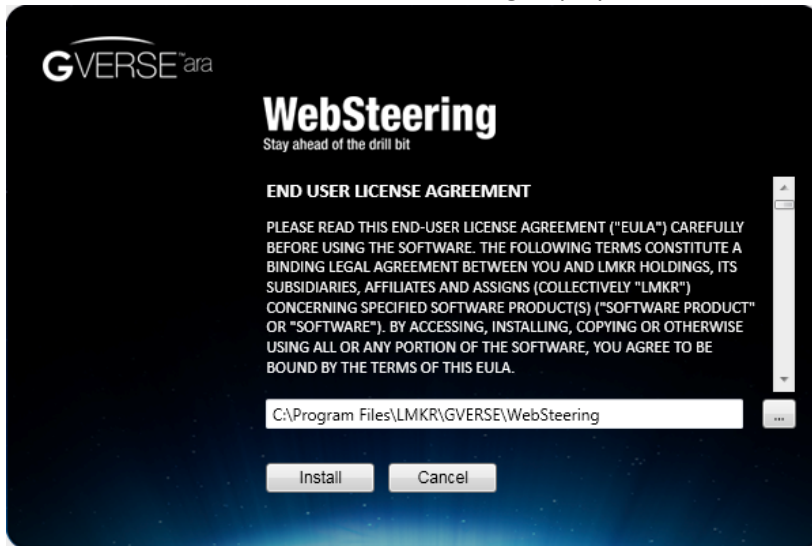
GVERSE™ara

WebSteering
Stay ahead of the drill bit

END USER LICENSE AGREEMENT

PLEASE READ THIS END-USER LICENSE AGREEMENT ("EULA") CAREFULLY BEFORE USING THE SOFTWARE. THE FOLLOWING TERMS CONSTITUTE A BINDING LEGAL AGREEMENT BETWEEN YOU AND LMKR HOLDINGS, ITS SUBSIDIARIES, AFFILIATES AND ASSIGNS (COLLECTIVELY "LMKR") CONCERNING SPECIFIED SOFTWARE PRODUCT(S) ("SOFTWARE PRODUCT" OR "SOFTWARE"). BY ACCESSING, INSTALLING, COPYING OR OTHERWISE USING ALL OR ANY PORTION OF THE SOFTWARE, YOU AGREE TO BE BOUND BY THE TERMS OF THIS EULA.

C:\Program Files\LMKR\GVERSE\WebSteering

...

Install

Cancel